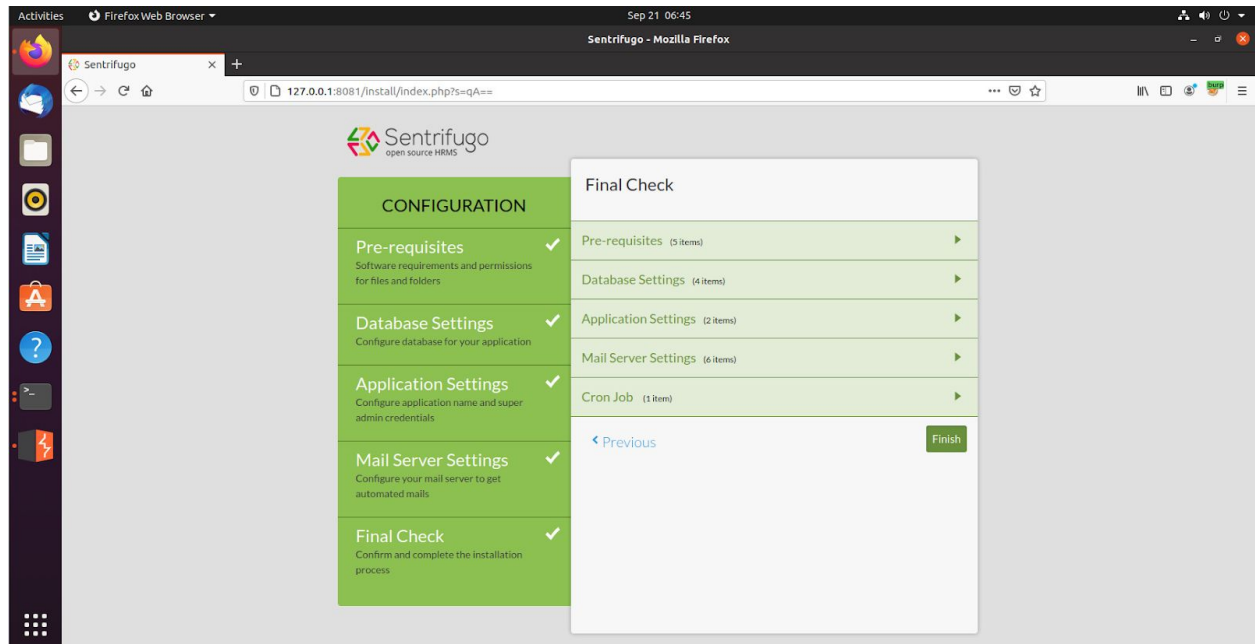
Activities Firefox Web Browser ▾ Sep 21 06:45

Sentrifugo - Mozilla Firefox

Sentrifugo × +

127.0.0.1:8081/install/index.php?s=qA==

burp

Sentrifugo
open source HRMS

CONFIGURATION

Pre-requisites
Software requirements and permissions for files and folders

Database Settings
Configure database for your application

Application Settings
Configure application name and super admin credentials

Mail Server Settings
Configure your mail server to get automated mails

Final Check
Confirm and complete the installation process

Final Check

Pre-requisites (5 items)

Database Settings (4 items)

Application Settings (2 items)

Mail Server Settings (6 items)

Cron Job (1 item)

‹ Previous

Finish